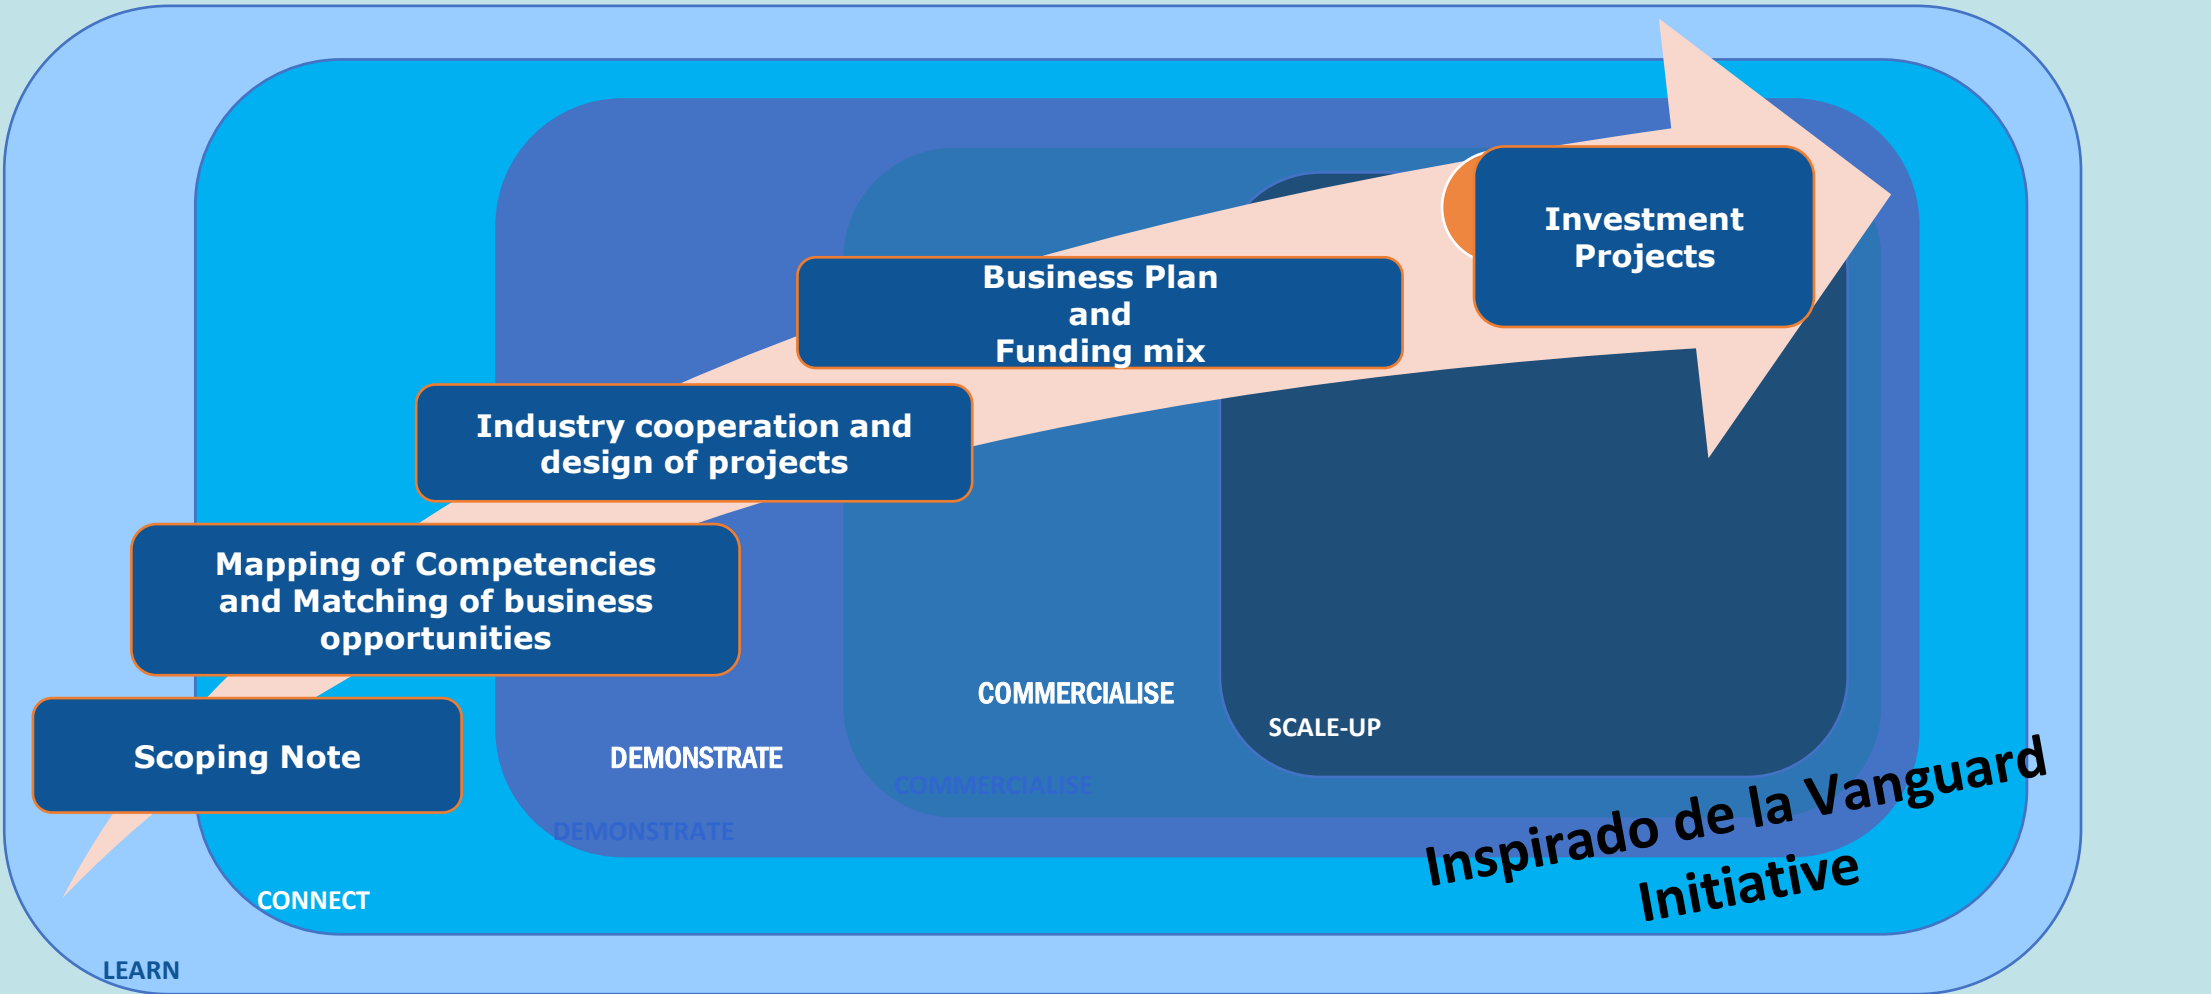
Investment Projects

Business Plan and Funding mix

Industry cooperation and design of projects

Mapping of Competencies and Matching of business opportunities

Scoping Note

COMMERCIALISE

SCALE-UP

DEMONSTRATE

COMMERCIALISE

DEMONSTRATE

CONNECT

LEARN

Inspirado de la Vanguard Initiative